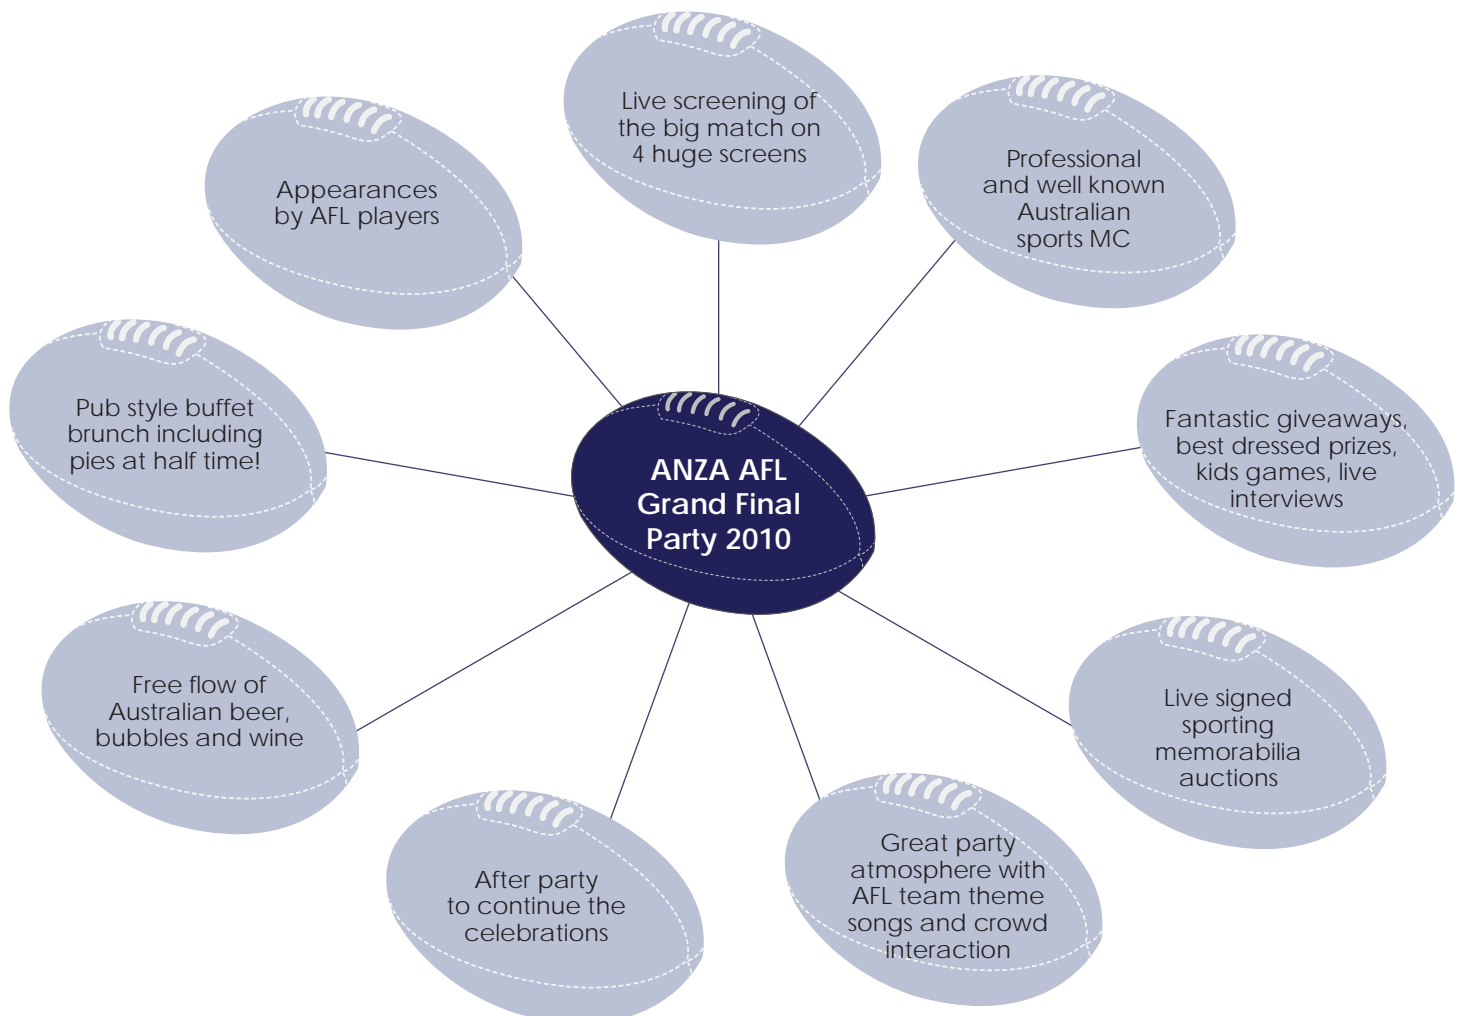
ANZA AFL Grand Final Party 2010

Live screening of the big match on 4 huge screens

Professional and well known Australian sports MC

Fantastic giveaways, best dressed prizes, kids games, live interviews

Live signed sporting memorabilia auctions

Great party atmosphere with AFL team theme songs and crowd interaction

After party to continue the celebrations

Free flow of Australian beer, bubbles and wine

Pub style buffet brunch including pies at half time!

Appearances by AFL players